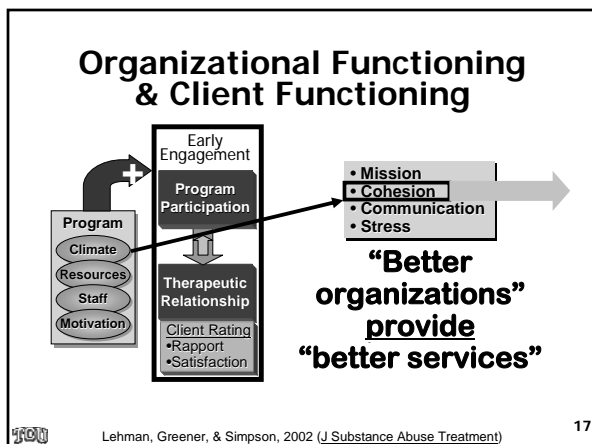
Organizational Functioning & Client Functioning

Program
Climate
Resources
Staff
Motivation

+

Early Engagement

Program Participation

Therapeutic Relationship

Client Rating
•Rapport
•Satisfaction

• Mission
• Cohesion
• Communication
• Stress

"Better organizations" provide "better services"

TCU

Lehman, Greener, & Simpson, 2002 (J Substance Abuse Treatment)

17